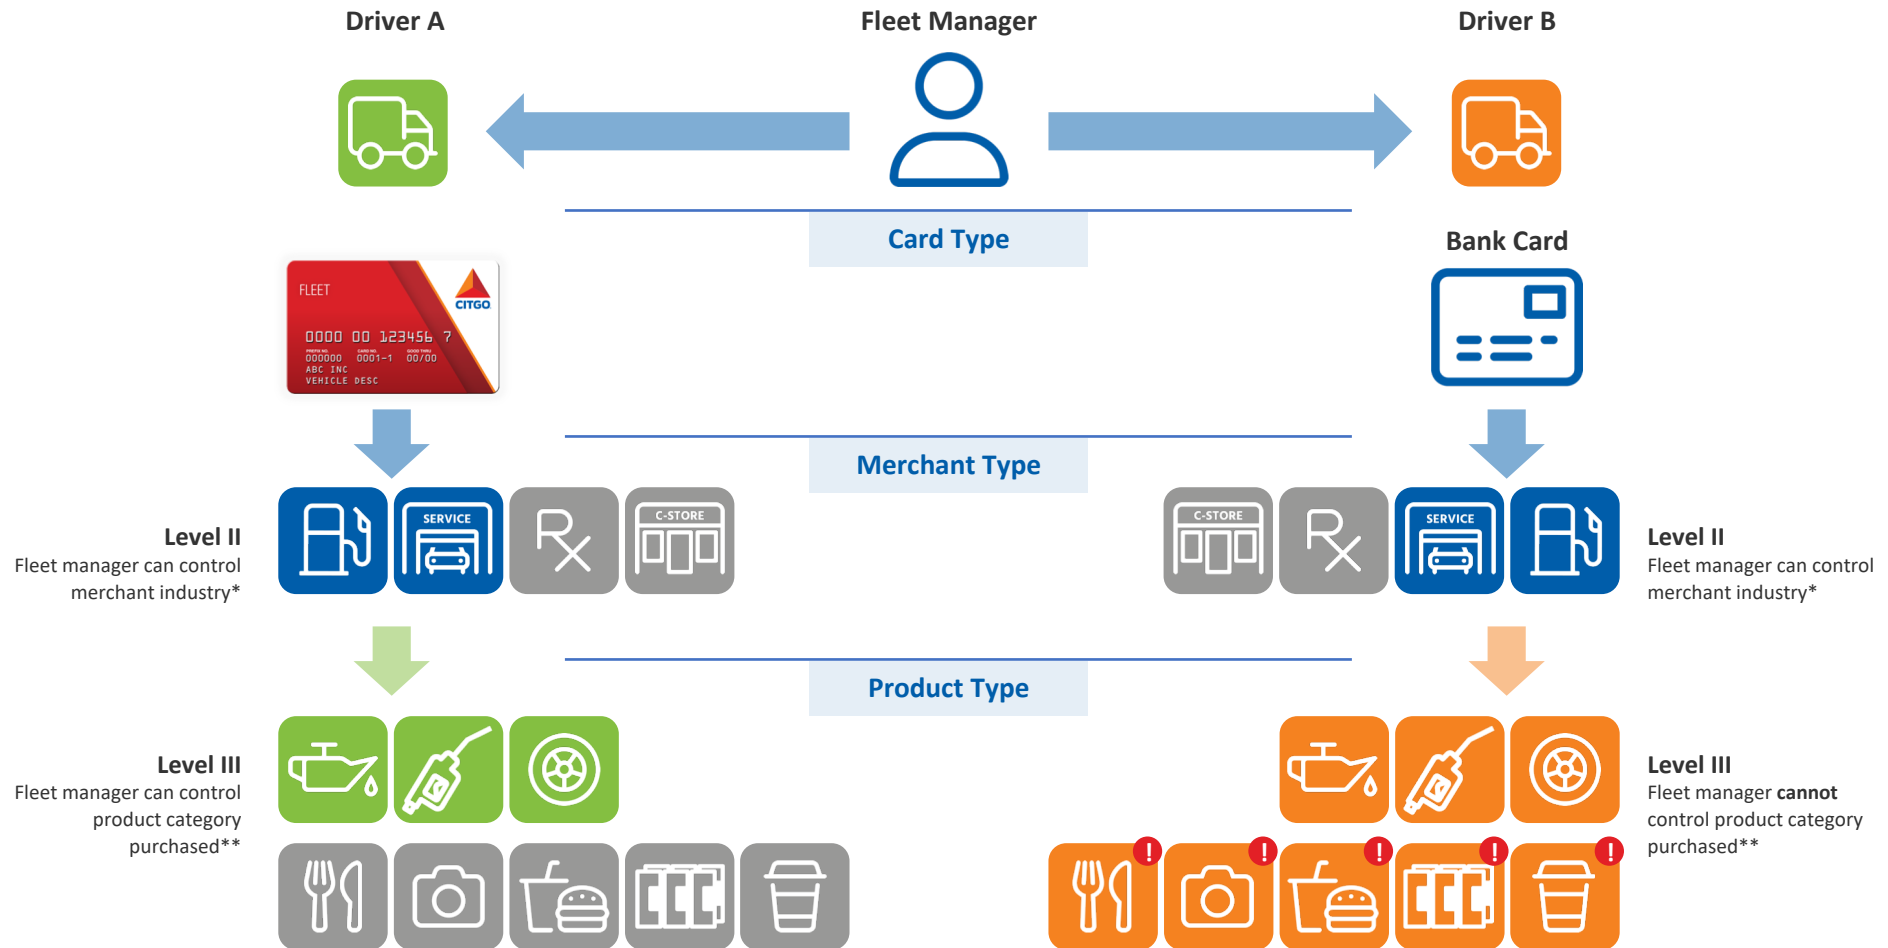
Driver A

Fleet Manager

Driver B

Card Type

Bank Card

FLEET

CITGO

0000 00 123456 7

000000 0001-1 00/00

ABC INC

VEHICLE DESC

Merchant Type

SERVICE

C-STORE

C-STORE

SERVICE

Level II
Fleet manager can control merchant industry*

Level II
Fleet manager can control merchant industry*

Product Type

Level III
Fleet manager can control product category purchased**

Level III
Fleet manager **cannot** control product category purchased**

!

!

!

!

!